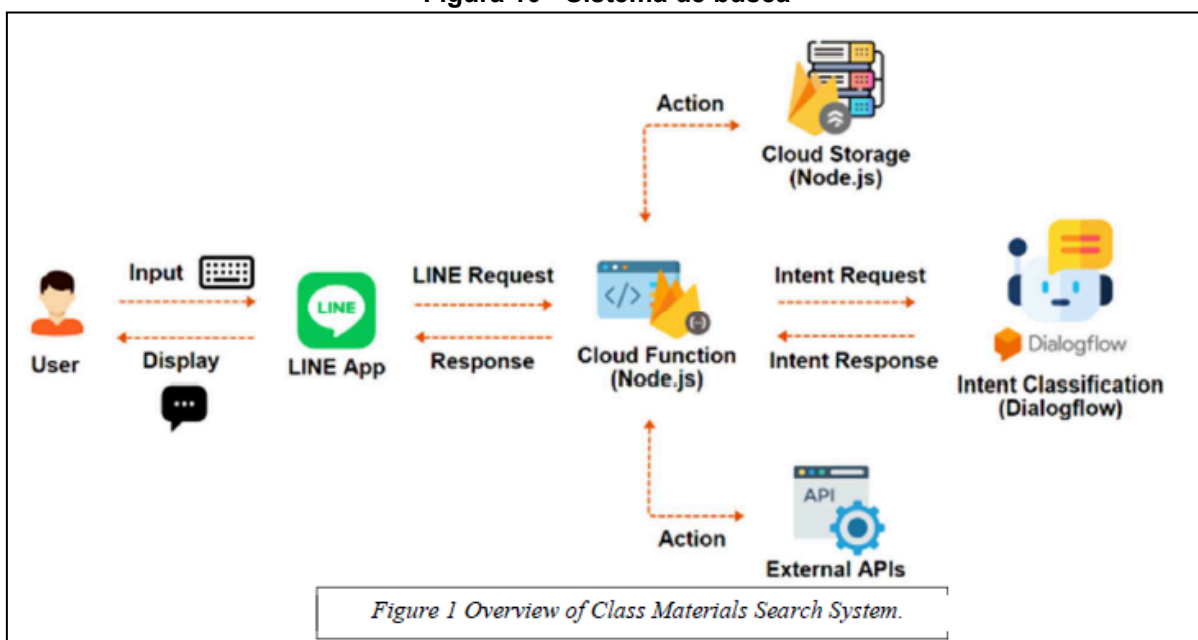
Figura 10 - Sistema de busca

Action

Cloud Storage (Node.js)

Input

User

Display

LINE

LINE App

LINE Request

Response

Cloud Function (Node.js)

Intent Request

Intent Response

Dialogflow

Intent Classification (Dialogflow)

API

Action

External APIs

Figure 1 Overview of Class Materials Search System.